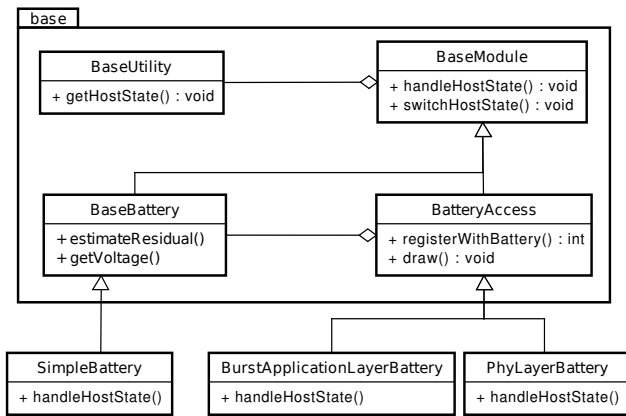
base

BaseUtility
+ getHostState() : void

BaseModule
+ handleHostState() : void
+ switchHostState() : void

BaseBattery
+ estimateResidual()
+ getVoltage()

BatteryAccess
+ registerWithBattery() : int
+ draw() : void

SimpleBattery
+ handleHostState()

BurstApplicationLayerBattery
+ handleHostState()

PhyLayerBattery
+ handleHostState()